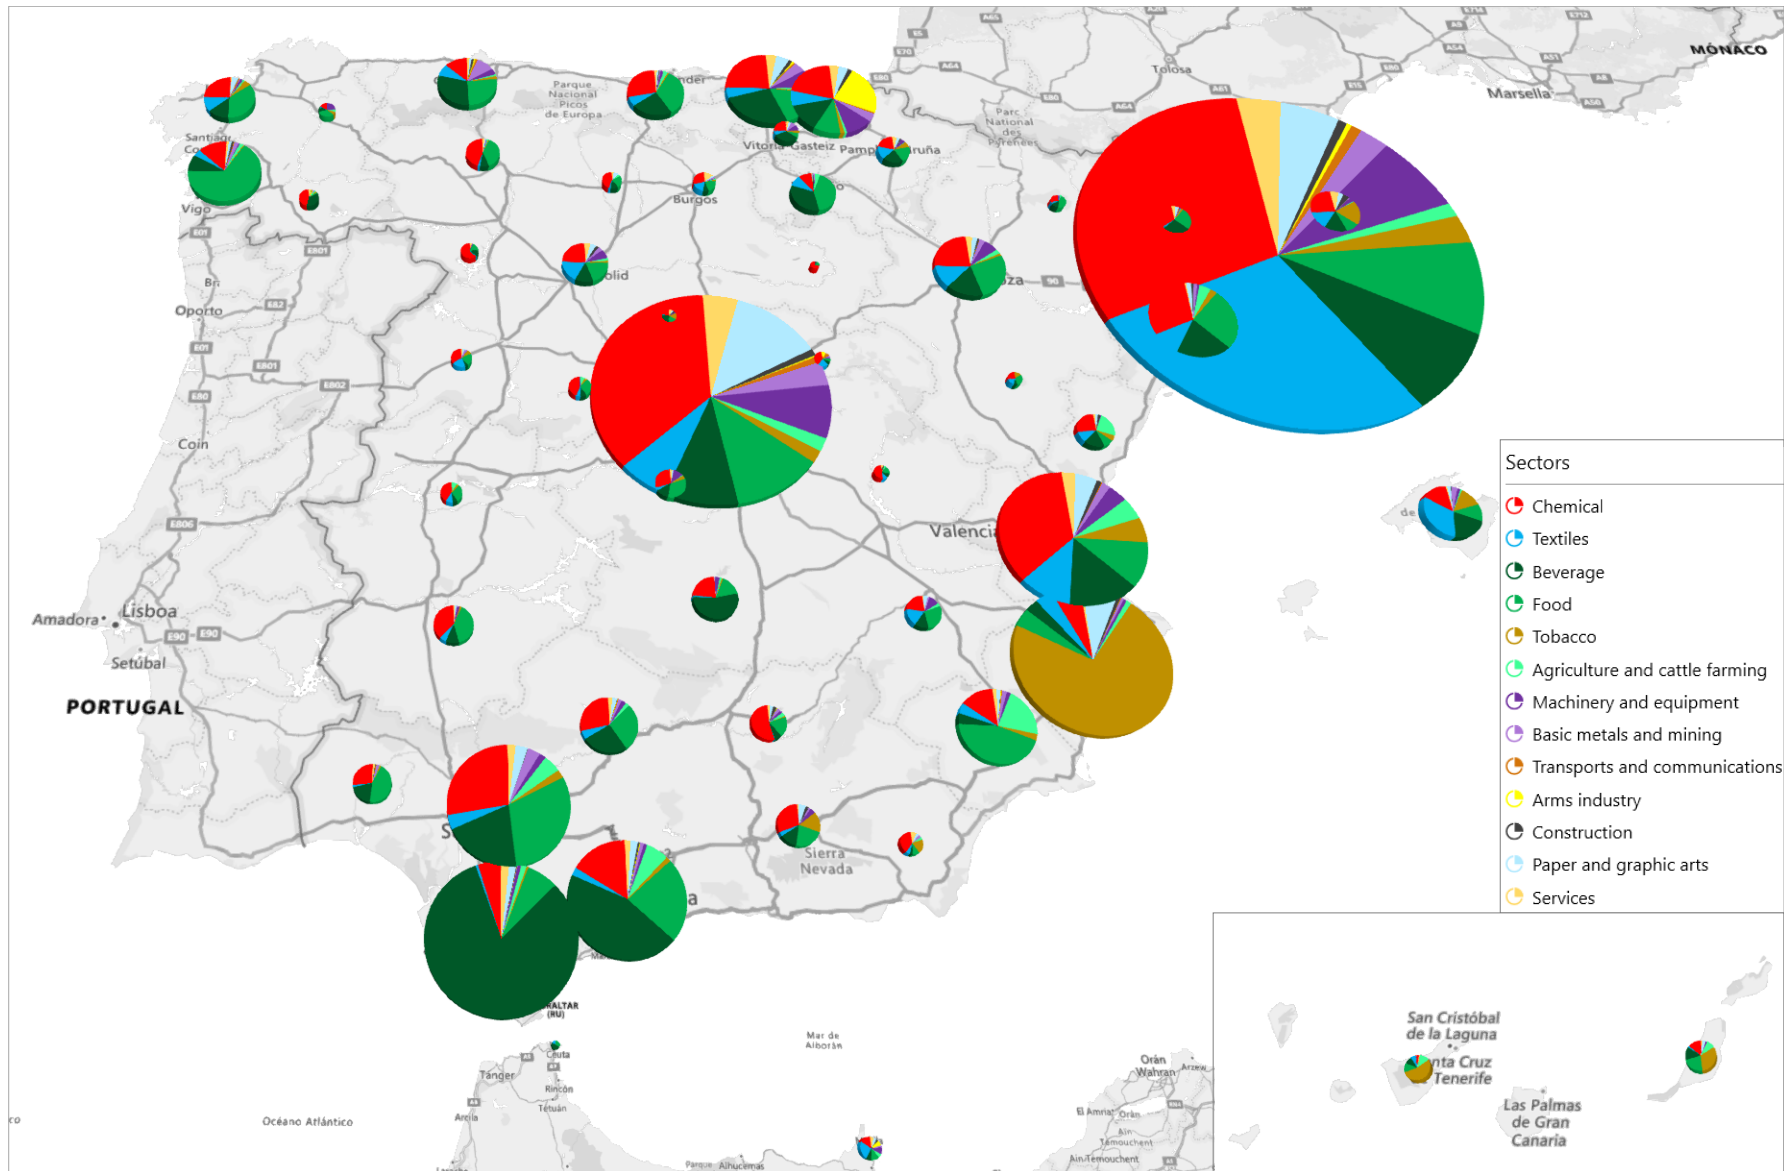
MONACO
Tolosa
Marsella
Parque Nacional Picos de Europa
Parc National des Pyrénées
Santiago
Vigo
Vitoria-Gasteiz
Burgos
Oporto
Coin
Amadora
Lisboa
Setúbal
PORTUGAL
Valencia
Sierra Nevada
Mar de Alborán
Tánger
Ceuta
Tetuán
Océano Atlántico
Orán Wahran

Sectors
Chemical
Textiles
Beverage
Food
Tobacco
Agriculture and cattle farming
Machinery and equipment
Basic metals and mining
Transports and communications
Arms industry
Construction
Paper and graphic arts
Services

San Cristóbal de la Laguna
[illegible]nta Cruz Tenerife
Las Palmas de Gran Canaria